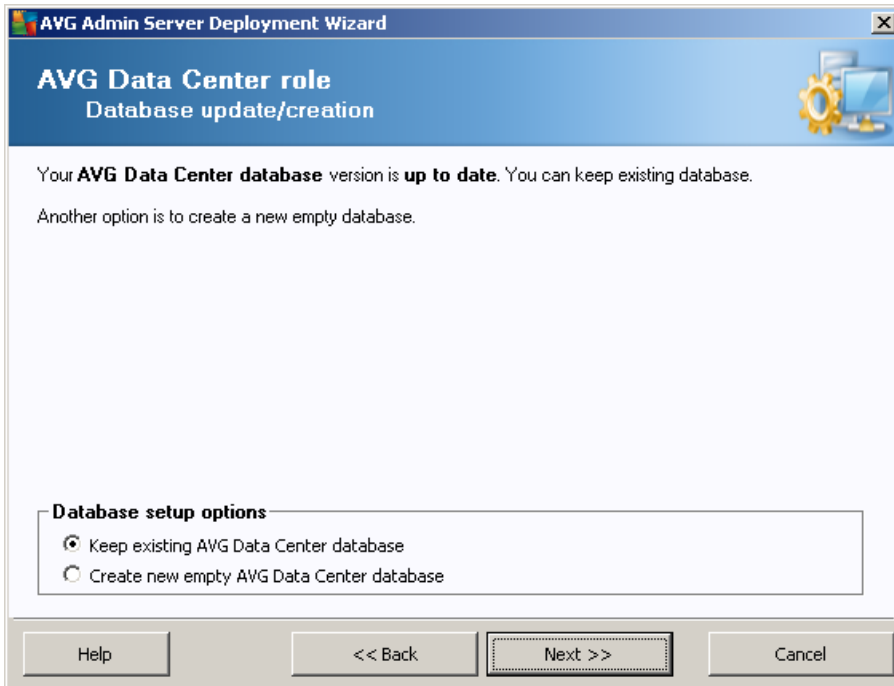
AVG Admin Server Deployment Wizard

AVG Data Center role
Database update/creation

Your AVG Data Center database version is up to date. You can keep existing database.

Another option is to create a new empty database.

Database setup options
Keep existing AVG Data Center database
Create new empty AVG Data Center database

Help
<< Back
Next >>
Cancel